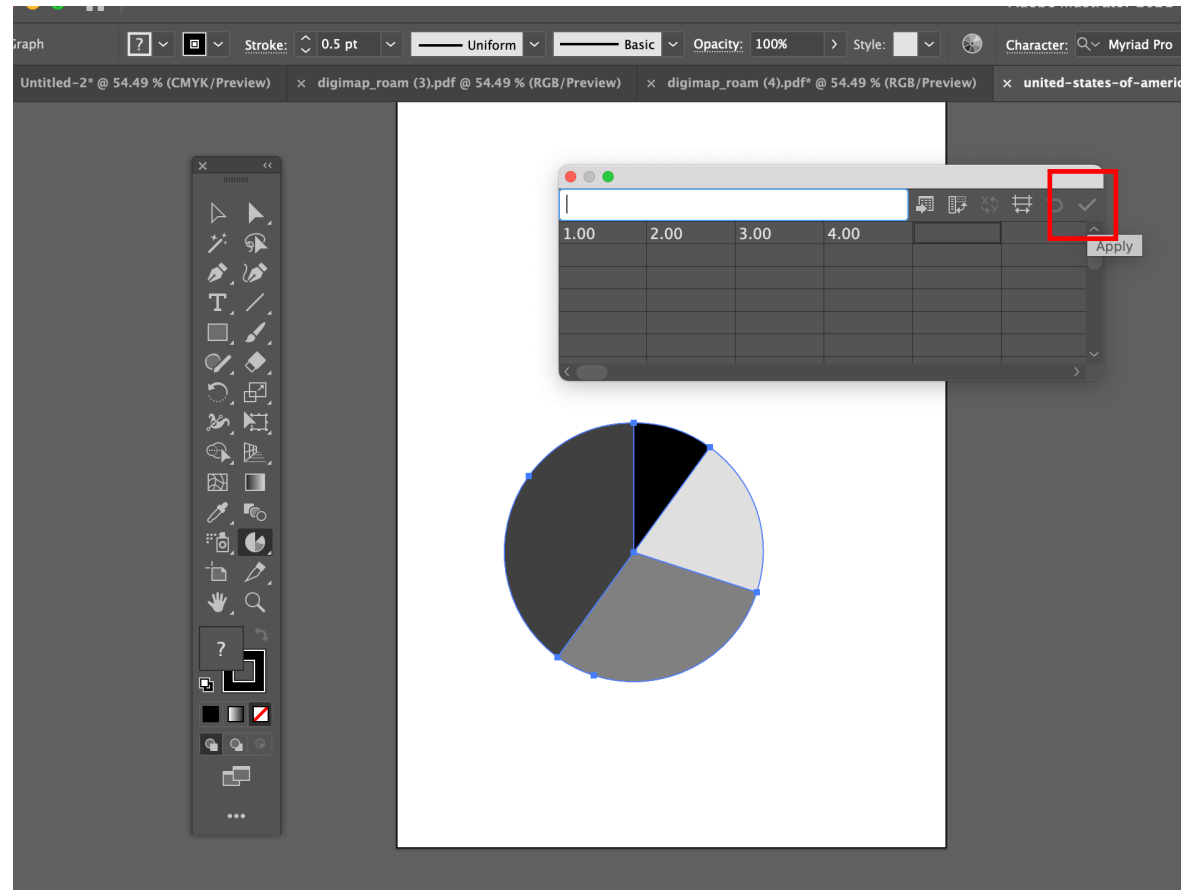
Graph ? Stroke: 0.5 pt Uniform Basic Opacity: 100% Style: Character: Myriad Pro

Untitled-2* @ 54.49 % (CMYK/Preview) × digimap_roam (3).pdf @ 54.49 % (RGB/Preview) × digimap_roam (4).pdf* @ 54.49 % (RGB/Preview) × united-states-of-americ

| 1.00 | 2.00 | 3.00 | 4.00 | | |
|---|---|---|---|---|---|
| | | | | | |
| | | | | | |
| | | | | | |
| | | | | | |
| | | | | | |

Apply

?